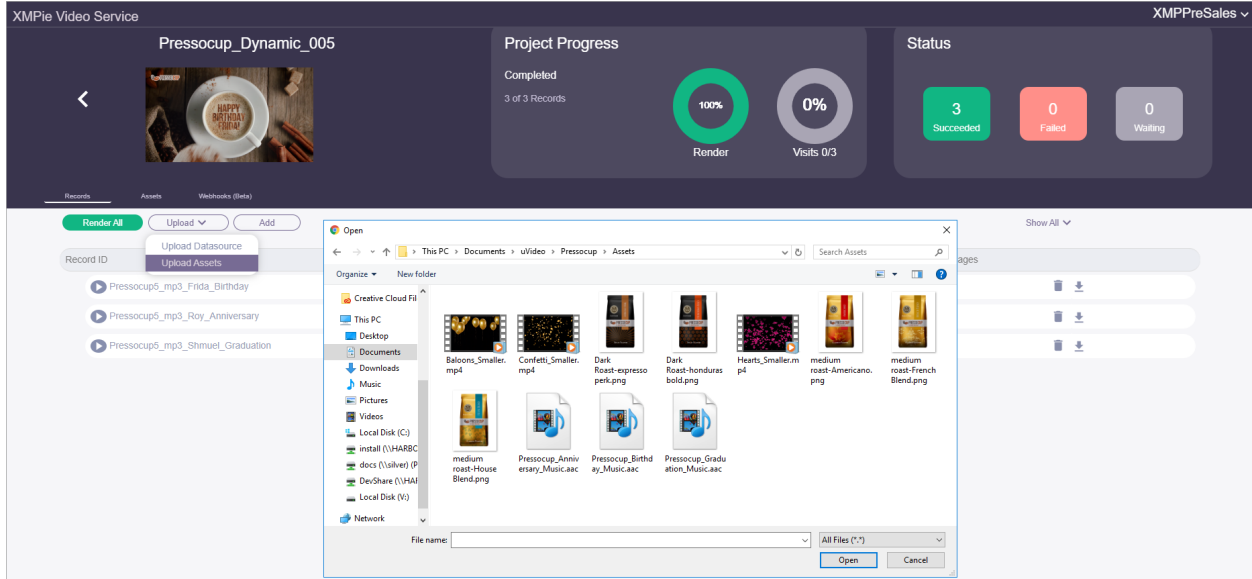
XMPie Video Service

XMPPreSales

Pressocup_Dynamic_005

HAPPY BIRTHDAY FRIDA!

Project Progress

Completed

3 of 3 Records

100%

Render

0%

Visits 0/3

Status

3
Succeeded

0
Failed

0
Waiting

Records Assets Webhooks (Beta)

Render All Upload Add

Upload Datasource
Upload Assets

Show All

Record ID

ages

Pressocup5_mp3_Frida_Birthday

Pressocup5_mp3_Roy_Anniversary

Pressocup5_mp3_Shmuel_Graduation

Open

This PC > Documents > uVideo > Pressocup > Assets

Search Assets

Organize New folder

Creative Cloud Fil
This PC
Desktop
Documents
Downloads
Music
Pictures
Videos
Local Disk (C:)
install (\\HARBC
docs (\\silver) (P
DevShare (\\HAI
Local Disk (V:)
Network

Baloons_Smaller.mp4
Confetti_Smaller.mp4
Dark Roast-expressoperk.png
Dark Roast-hondurasbold.png
Hearts_Smaller.mp4
medium roast-Americano.png
medium roast-French Blend.png
medium roast-House Blend.png
Pressocup_Anniversary_Music.aac
Pressocup_Birthday_Music.aac
Pressocup_Graduation_Music.aac

File name:

All Files (*.*)

Open Cancel